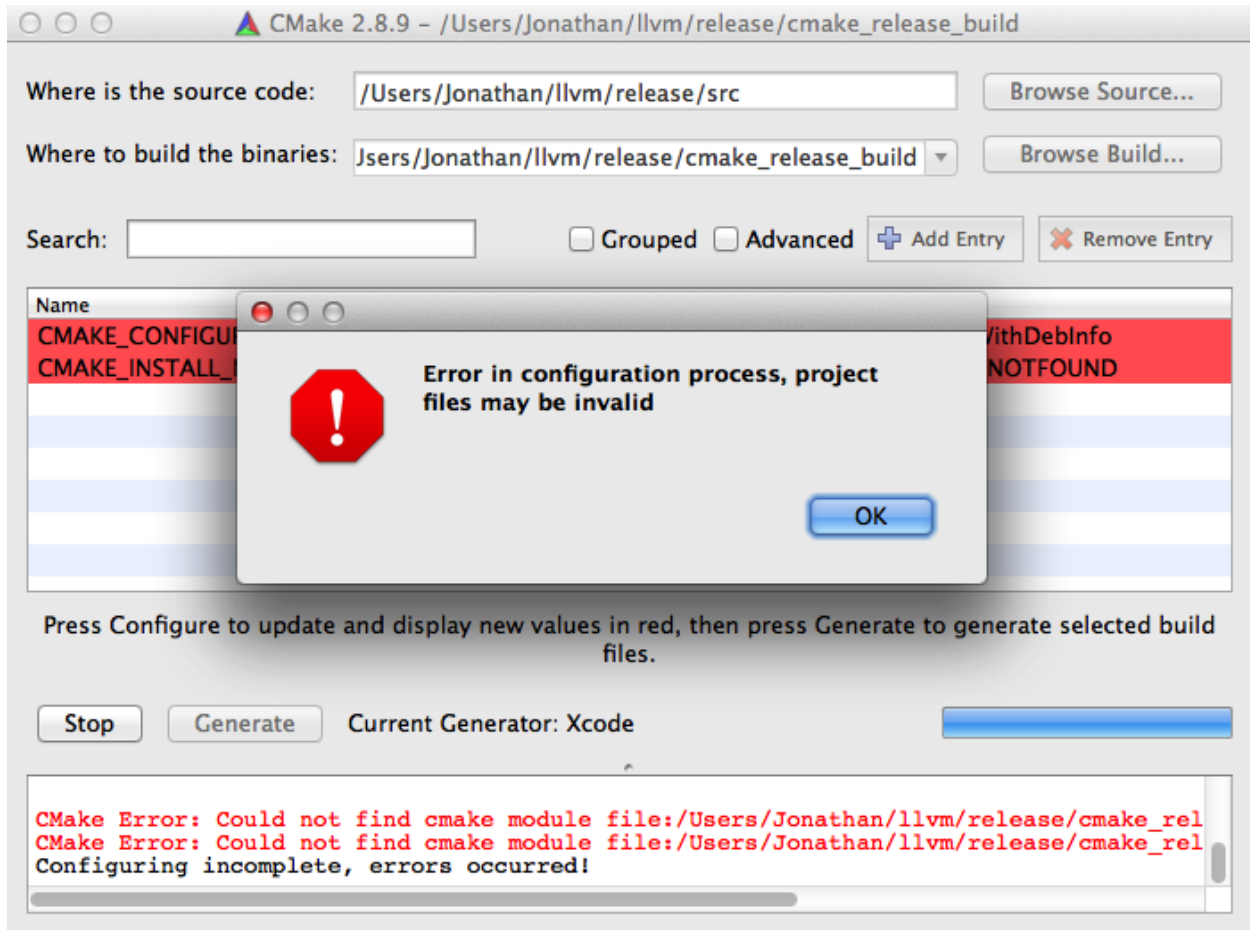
CMake 2.8.9 - /Users/Jonathan/llvm/release/cmake_release_build

Where is the source code: /Users/Jonathan/llvm/release/src Browse Source...

Where to build the binaries: Jsers/Jonathan/llvm/release/cmake_release_build Browse Build...

Search: Grouped Advanced Add Entry Remove Entry

Name
CMAKE_CONFIGU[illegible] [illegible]VithDebInfo
CMAKE_INSTALL_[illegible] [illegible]NOTFOUND

Error in configuration process, project files may be invalid

OK

Press Configure to update and display new values in red, then press Generate to generate selected build files.

Stop Generate Current Generator: Xcode

CMake Error: Could not find cmake module file:/Users/Jonathan/llvm/release/cmake_rel
CMake Error: Could not find cmake module file:/Users/Jonathan/llvm/release/cmake_rel
Configuring incomplete, errors occurred!